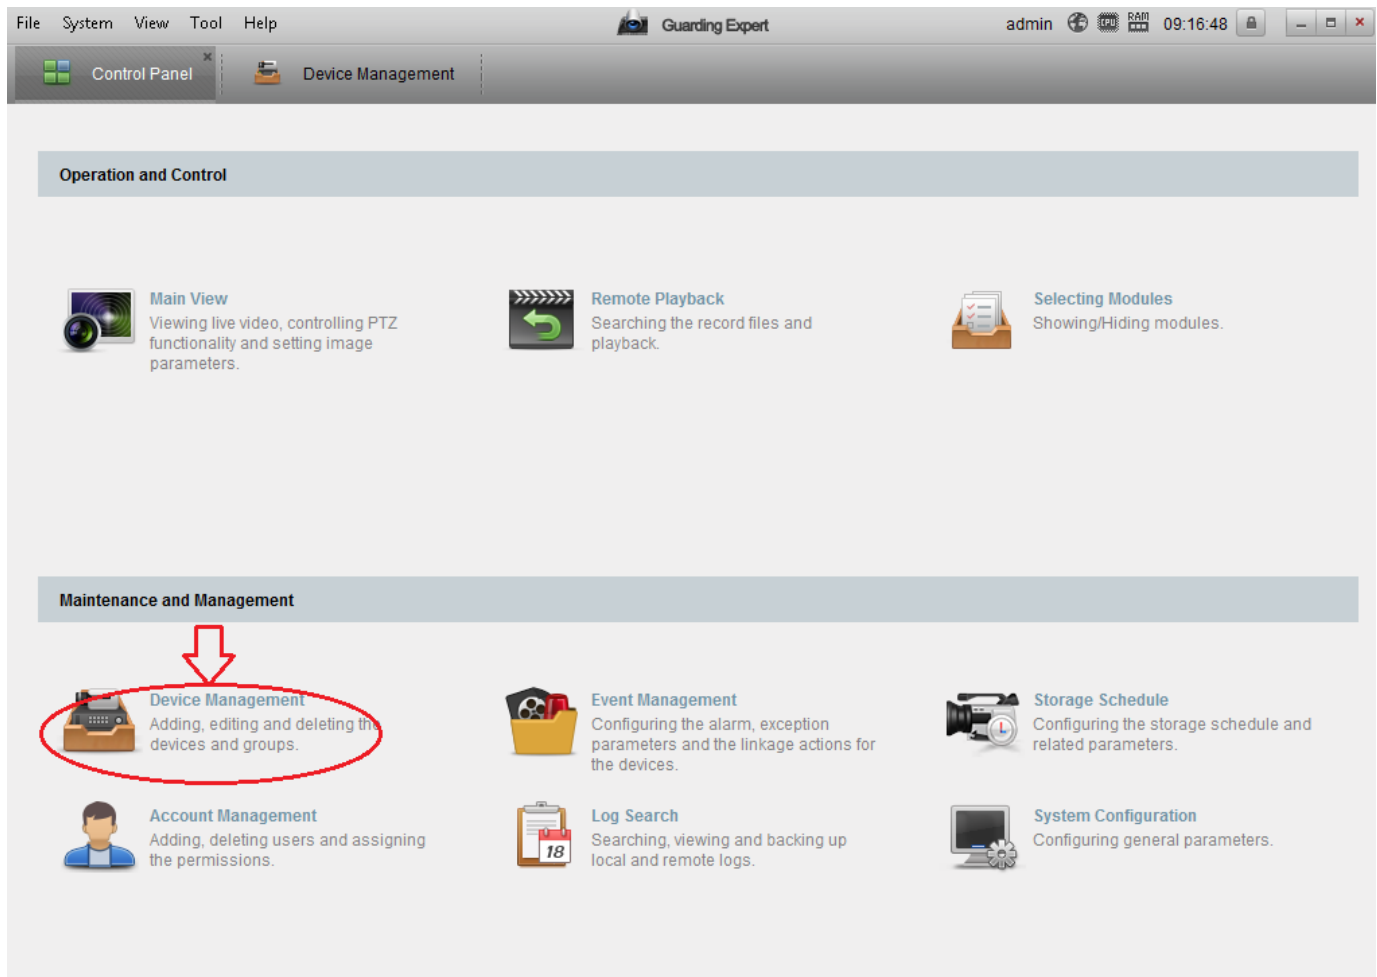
File System View Tool Help

Guarding Expert

admin CPU RAM 09:16:48

Control Panel

Device Management

Operation and Control

Main View
Viewing live video, controlling PTZ functionality and setting image parameters.

Remote Playback
Searching the record files and playback.

Selecting Modules
Showing/Hiding modules.

Maintenance and Management

Device Management
Adding, editing and deleting th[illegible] devices and groups.

Event Management
Configuring the alarm, exception parameters and the linkage actions for the devices.

Storage Schedule
Configuring the storage schedule and related parameters.

Account Management
Adding, deleting users and assigning the permissions.

18

Log Search
Searching, viewing and backing up local and remote logs.

System Configuration
Configuring general parameters.